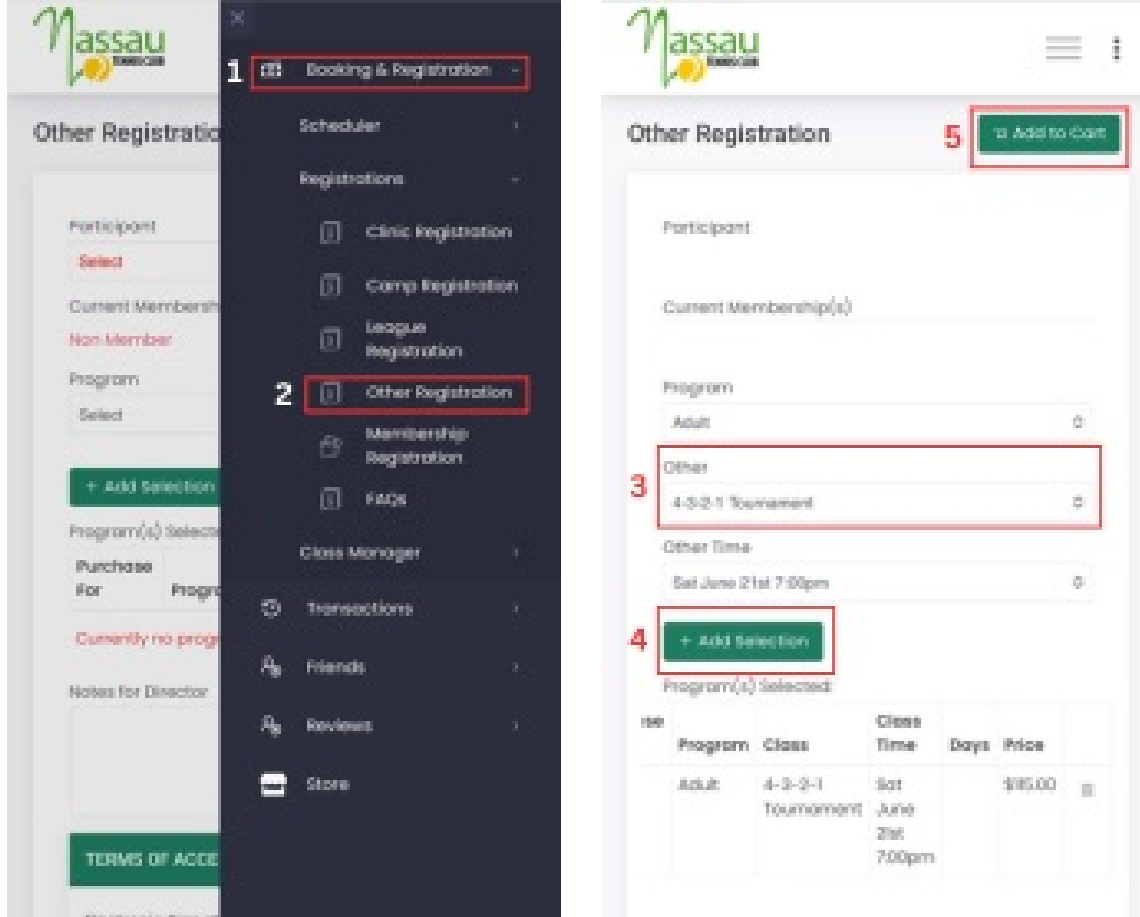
Nassau

Other Registratio

Participant
Select
Current Membersh
Non Member
Program
Select

+ Add Selection
Program(s) Selecte
Purchase For
Progr
Currently no prog
Notes for Director

TERMS OF ACCE

1 Booking & Registration
Scheduler
Registrations
Clinic Registration
Camp Registration
League Registration
2 Other Registration
Membership Registration
FAQs
Class Manager
Transactions
Friends
Reviews
Store

Nassau

Other Registration
5 Add to Cart

Participant

Current Membership(s)

Program
Adult
3 Other
4-3-2-1 Tournament
Other Time
Sat June 21st 7:00pm
4 + Add Selection
Program(s) Selected

| ase | Program | Class | Class Time | Days | Price | |
|---|---|---|---|---|---|---|
| | Adult | 4-3-2-1 Tournament | Sat June 21st 7:00pm | | $85.00 | |